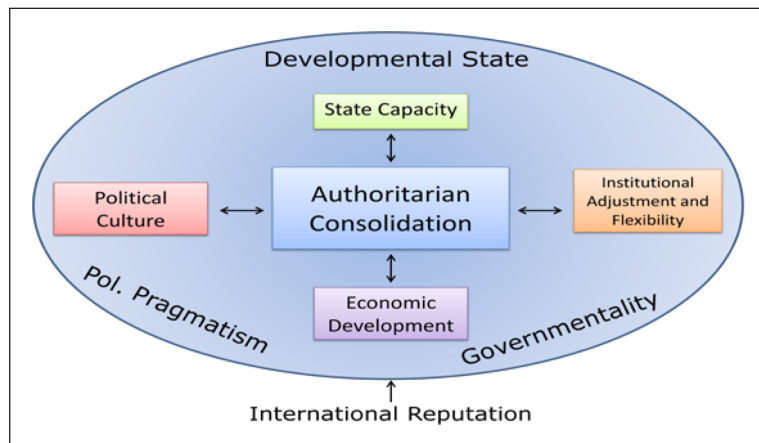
Developmental State

State Capacity

Political Culture

Authoritarian Consolidation

Institutional Adjustment and Flexibility

Economic Development

Pol. Pragmatism

Governmentality

International Reputation